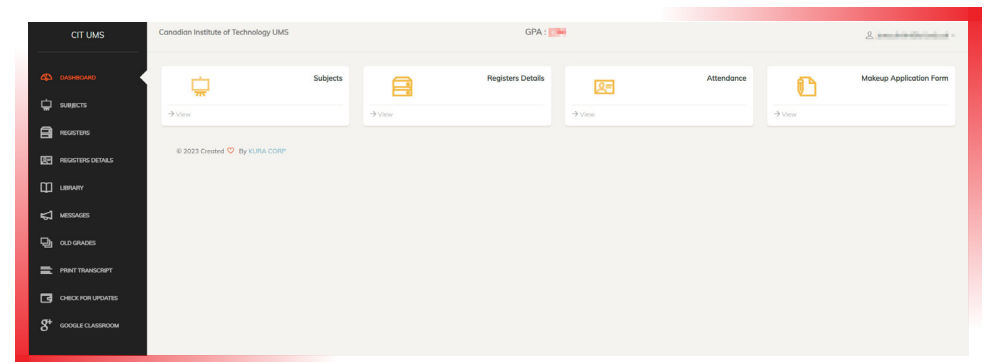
CIT UMS

DASHBOARD
SUBJECTS
REGISTERS
REGISTERS DETAILS
LIBRARY
MESSAGES
OLD GRADES
PRINT TRANSCRIPT
CHECK FOR UPDATES
GOOGLE CLASSROOM

Canadian Institute of Technology UMS

GPA : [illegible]

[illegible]

Subjects
→ View

Registers Details
→ View

Attendance
→ View

Makeup Application Form
→ View

© 2023 Created By KURA CORP